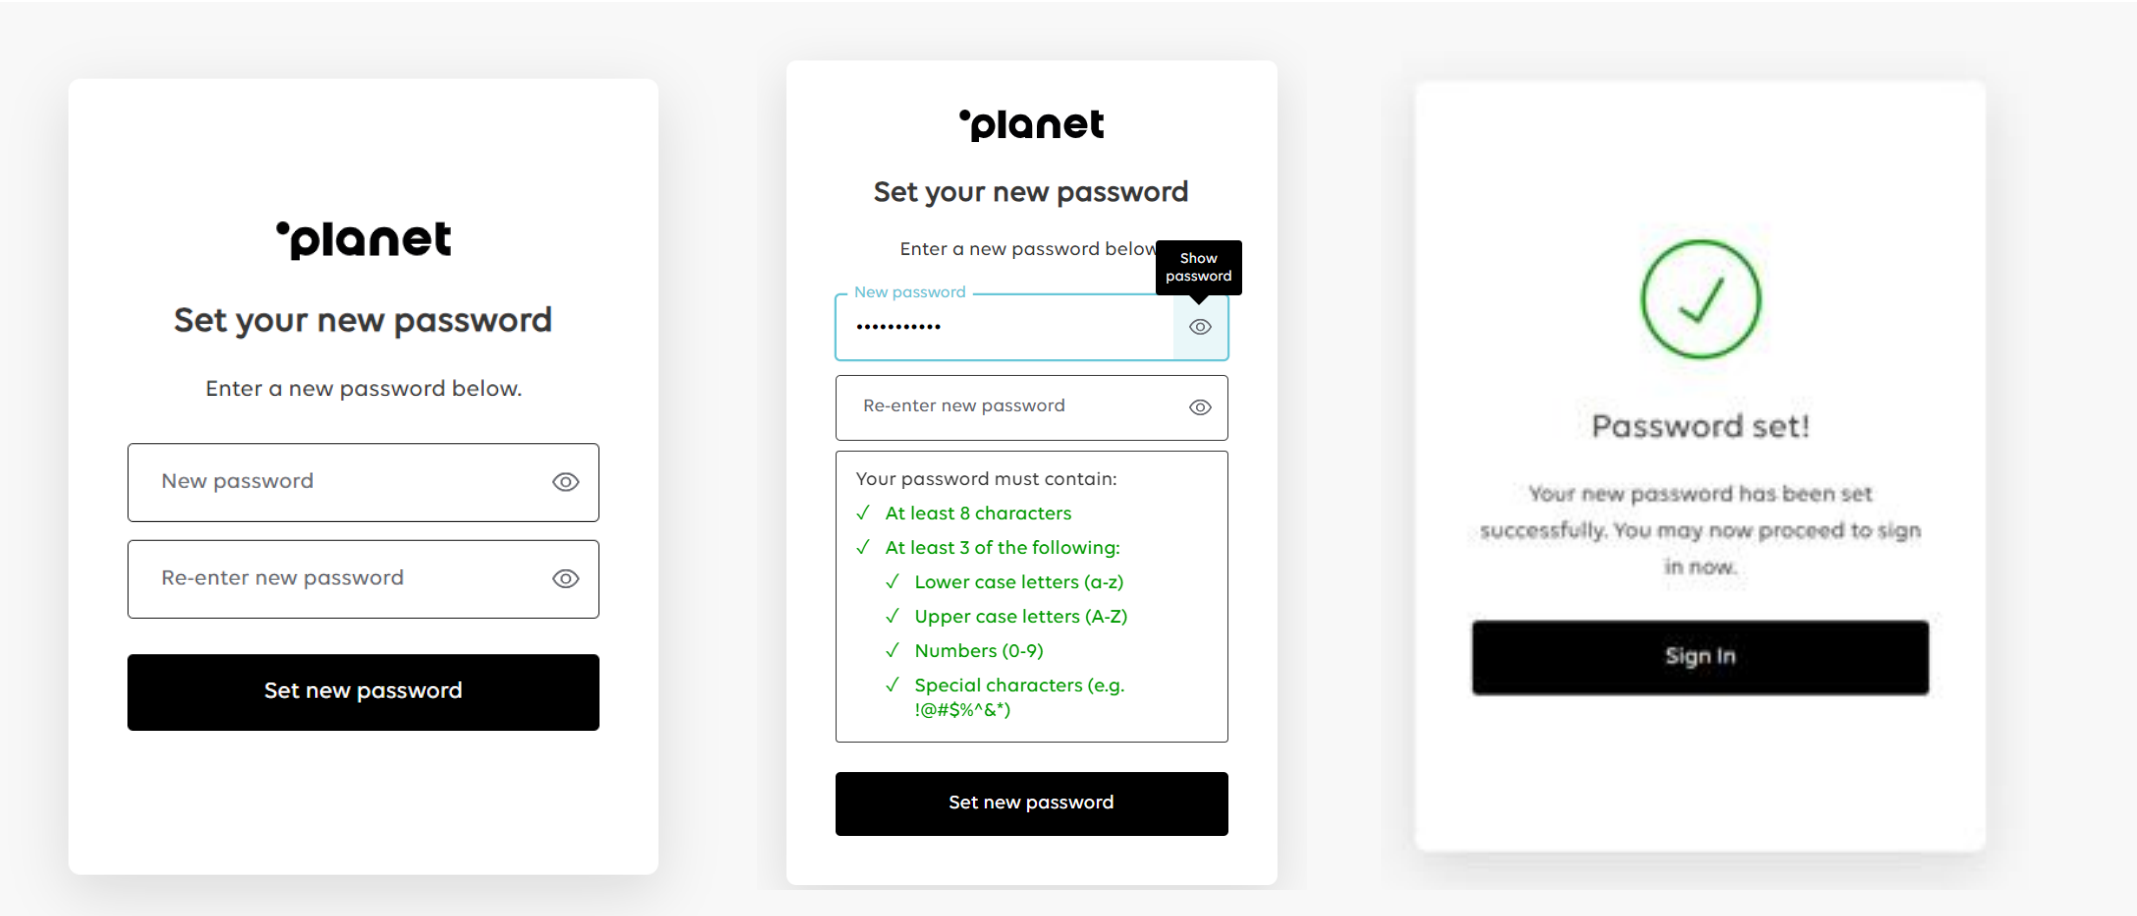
planet

Set your new password

Enter a new password below.

New password

Re-enter new password

Set new password

planet

Set your new password

Enter a new password below

Show password

New password

•••••••••••

Re-enter new password

Your password must contain:

✓ At least 8 characters

✓ At least 3 of the following:

✓ Lower case letters (a-z)

✓ Upper case letters (A-Z)

✓ Numbers (0-9)

✓ Special characters (e.g. !@#$%^&*)

Set new password

Password set!

Your new password has been set successfully. You may now proceed to sign in now.

Sign In